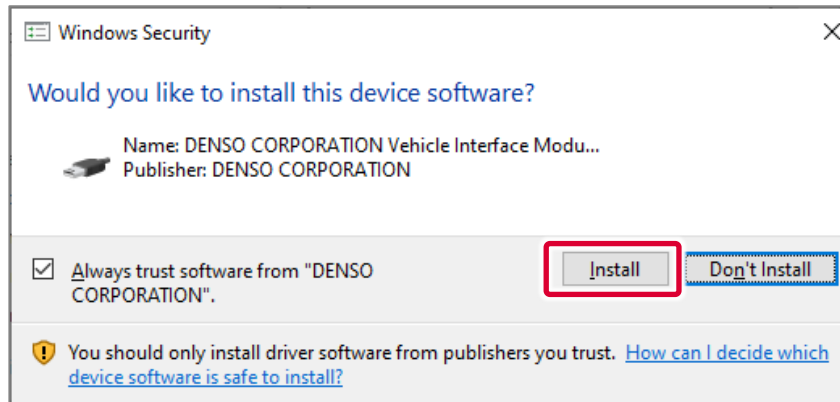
Windows Security

Would you like to install this device software?

Name: DENSO CORPORATION Vehicle Interface Modu...
Publisher: DENSO CORPORATION

Always trust software from "DENSO CORPORATION".

Install

Don't Install

You should only install driver software from publishers you trust. How can I decide which device software is safe to install?